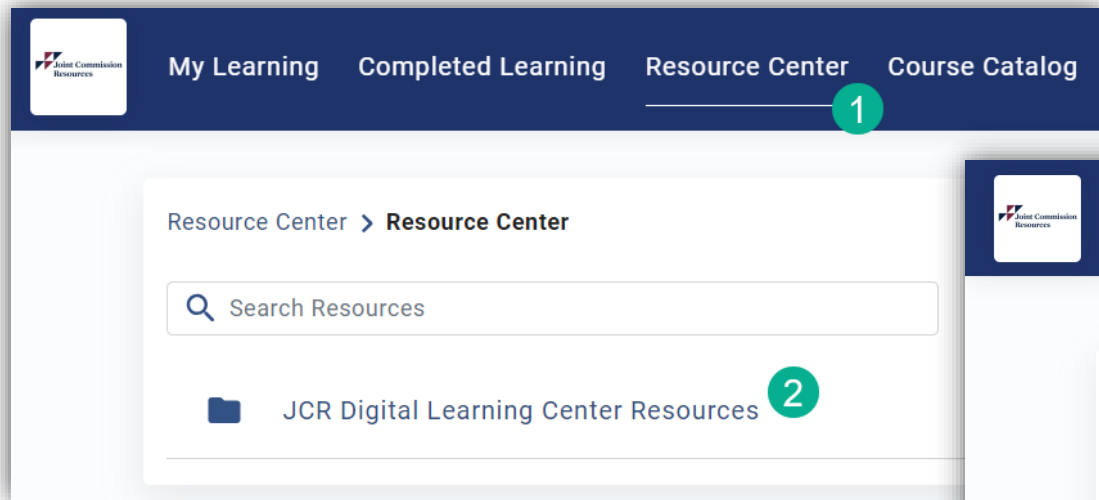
Joint Commission Resources

My Learning Completed Learning Resource Center Course Catalog

1

Resource Center > Resource Center

Search Resources

JCR Digital Learning Center Resources

2

Joint Commission Resources